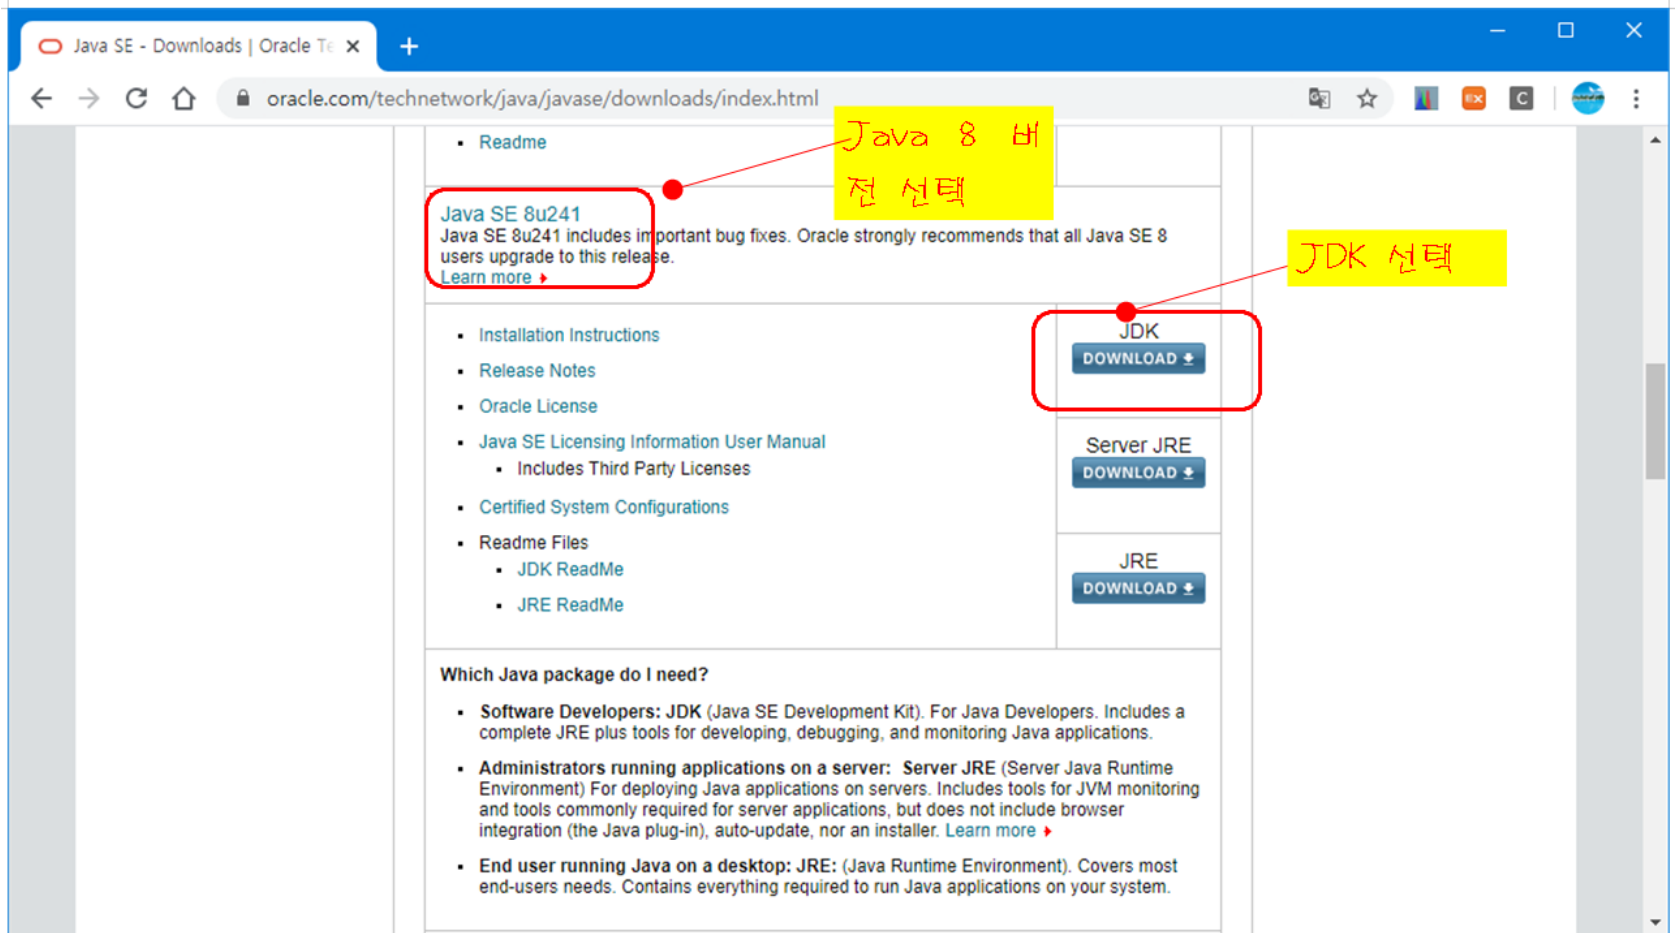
Java SE - Downloads | Oracle Te ×

oracle.com/technetwork/java/javase/downloads/index.html

Java 8 버전 선택

JDK 선택

- Readme

Java SE 8u241
Java SE 8u241 includes important bug fixes. Oracle strongly recommends that all Java SE 8 users upgrade to this release.
Learn more

- Installation Instructions
- Release Notes
- Oracle License
- Java SE Licensing Information User Manual
  - Includes Third Party Licenses
- Certified System Configurations
- Readme Files
  - JDK ReadMe
  - JRE ReadMe

JDK
DOWNLOAD

Server JRE
DOWNLOAD

JRE
DOWNLOAD

Which Java package do I need?

- Software Developers: JDK (Java SE Development Kit). For Java Developers. Includes a complete JRE plus tools for developing, debugging, and monitoring Java applications.
- Administrators running applications on a server: Server JRE (Server Java Runtime Environment) For deploying Java applications on servers. Includes tools for JVM monitoring and tools commonly required for server applications, but does not include browser integration (the Java plug-in), auto-update, nor an installer. Learn more
- End user running Java on a desktop: JRE: (Java Runtime Environment). Covers most end-users needs. Contains everything required to run Java applications on your system.